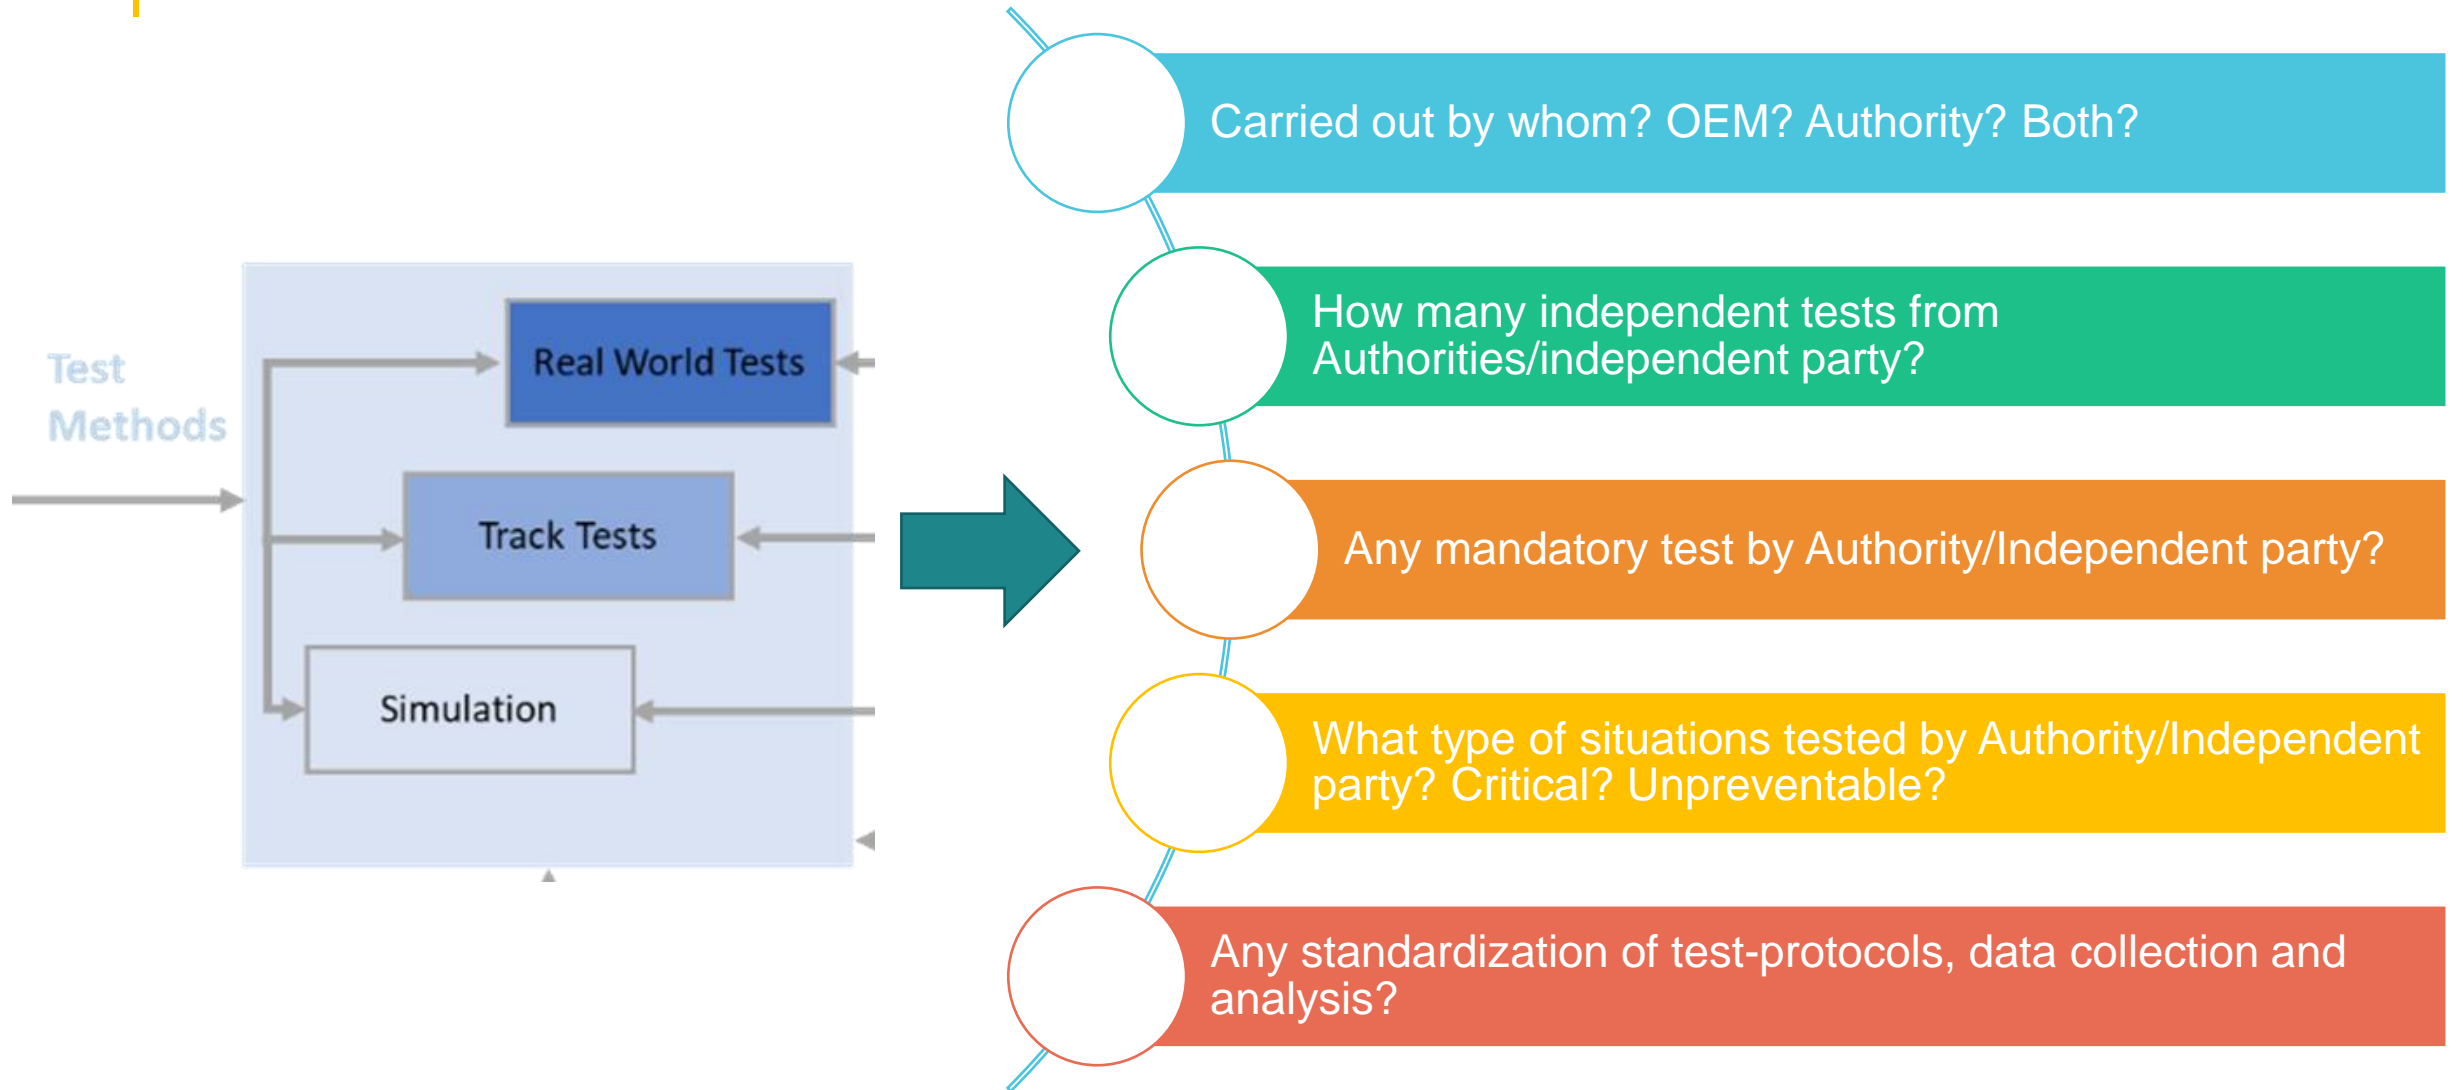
Test Methods

Real World Tests

Track Tests

Simulation

Carried out by whom? OEM? Authority? Both?

How many independent tests from Authorities/independent party?

Any mandatory test by Authority/Independent party?

What type of situations tested by Authority/Independent party? Critical? Unpreventable?

Any standardization of test-protocols, data collection and analysis?